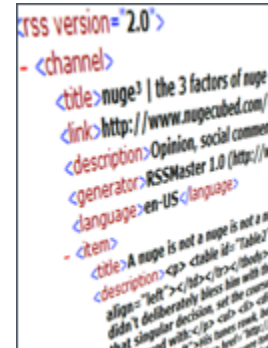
<rss version="2.0">
- <channel>
<title>nuge³ | the 3 factors of nuge
<link>http://www.nugecubed.com/
<description>Opinion, social commen
<generator>RSSMaster 1.0 (http://
<language>en-US</language>
- <item>
<title>A nuge is not a nuge is not a
<description><p> <table id="Table2"
align="left"></td></tr></tbody>
didn't deliberately bless him with
that singular decision, set the course
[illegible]